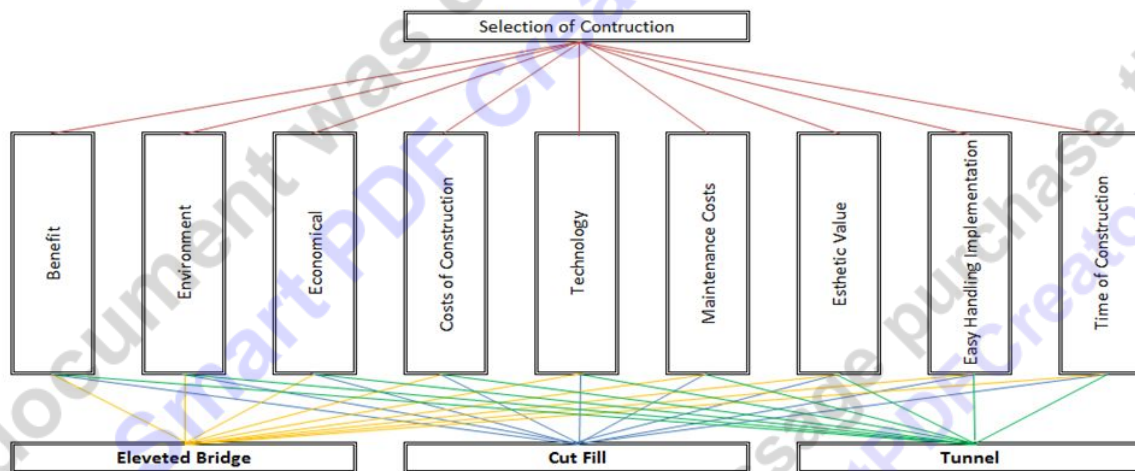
Selection of Contruction

Benefit

Environment

Economical

Costs of Construction

Technology

Maintenance Costs

Esthetic Value

Easy Handling Implementation

Time of Construction

Eleveted Bridge

Cut Fill

Tunnel

document was created Smart PDF Creator please purchase to Smart PDF Creator